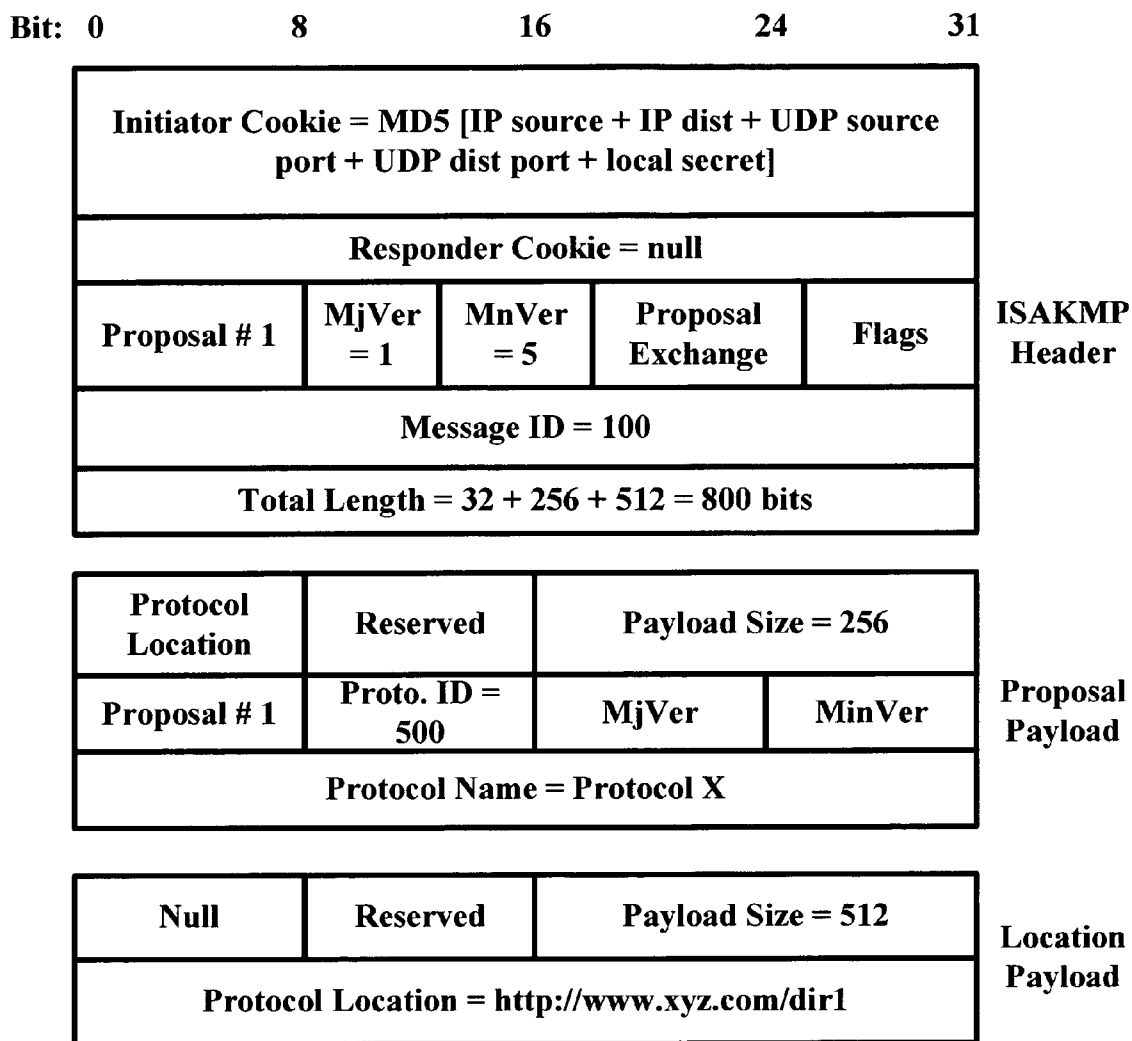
Bit: 0 8 16 24 31

Initiator Cookie = MD5 [IP source + IP dist + UDP source port + UDP dist port + local secret]

Responder Cookie = null

| Proposal # 1 | MjVer = 1 | MnVer = 5 | Proposal Exchange | Flags |
|---|---|---|---|---|

Message ID = 100

Total Length = 32 + 256 + 512 = 800 bits

ISAKMP Header

| Protocol Location | Reserved | Payload Size = 256 | |
|---|---|---|---|
| Proposal # 1 | Proto. ID = 500 | MjVer | MinVer |

Protocol Name = Protocol X

Proposal Payload

| Null | Reserved | Payload Size = 512 |
|---|---|---|

Protocol Location = http://www.xyz.com/dir1

Location Payload